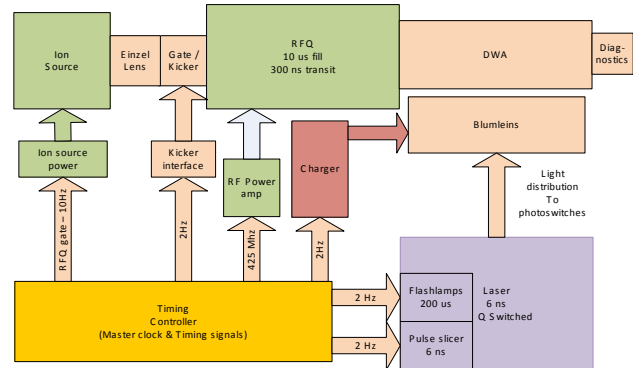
Ion Source

Einzel Lens

Gate / Kicker

RFQ
10 us fill
300 ns transit

DWA

Diag-nostics

Blumleins

Ion source power

Kicker interface

RF Power amp

Charger

Light distribution To photoswitches

RFQ gate – 10Hz

2Hz

425 Mhz

2Hz

Timing Controller
(Master clock & Timing signals)

2 Hz

2 Hz

Flashlamps 200 us

Pulse slicer 6 ns

Laser
6 ns
Q Switched